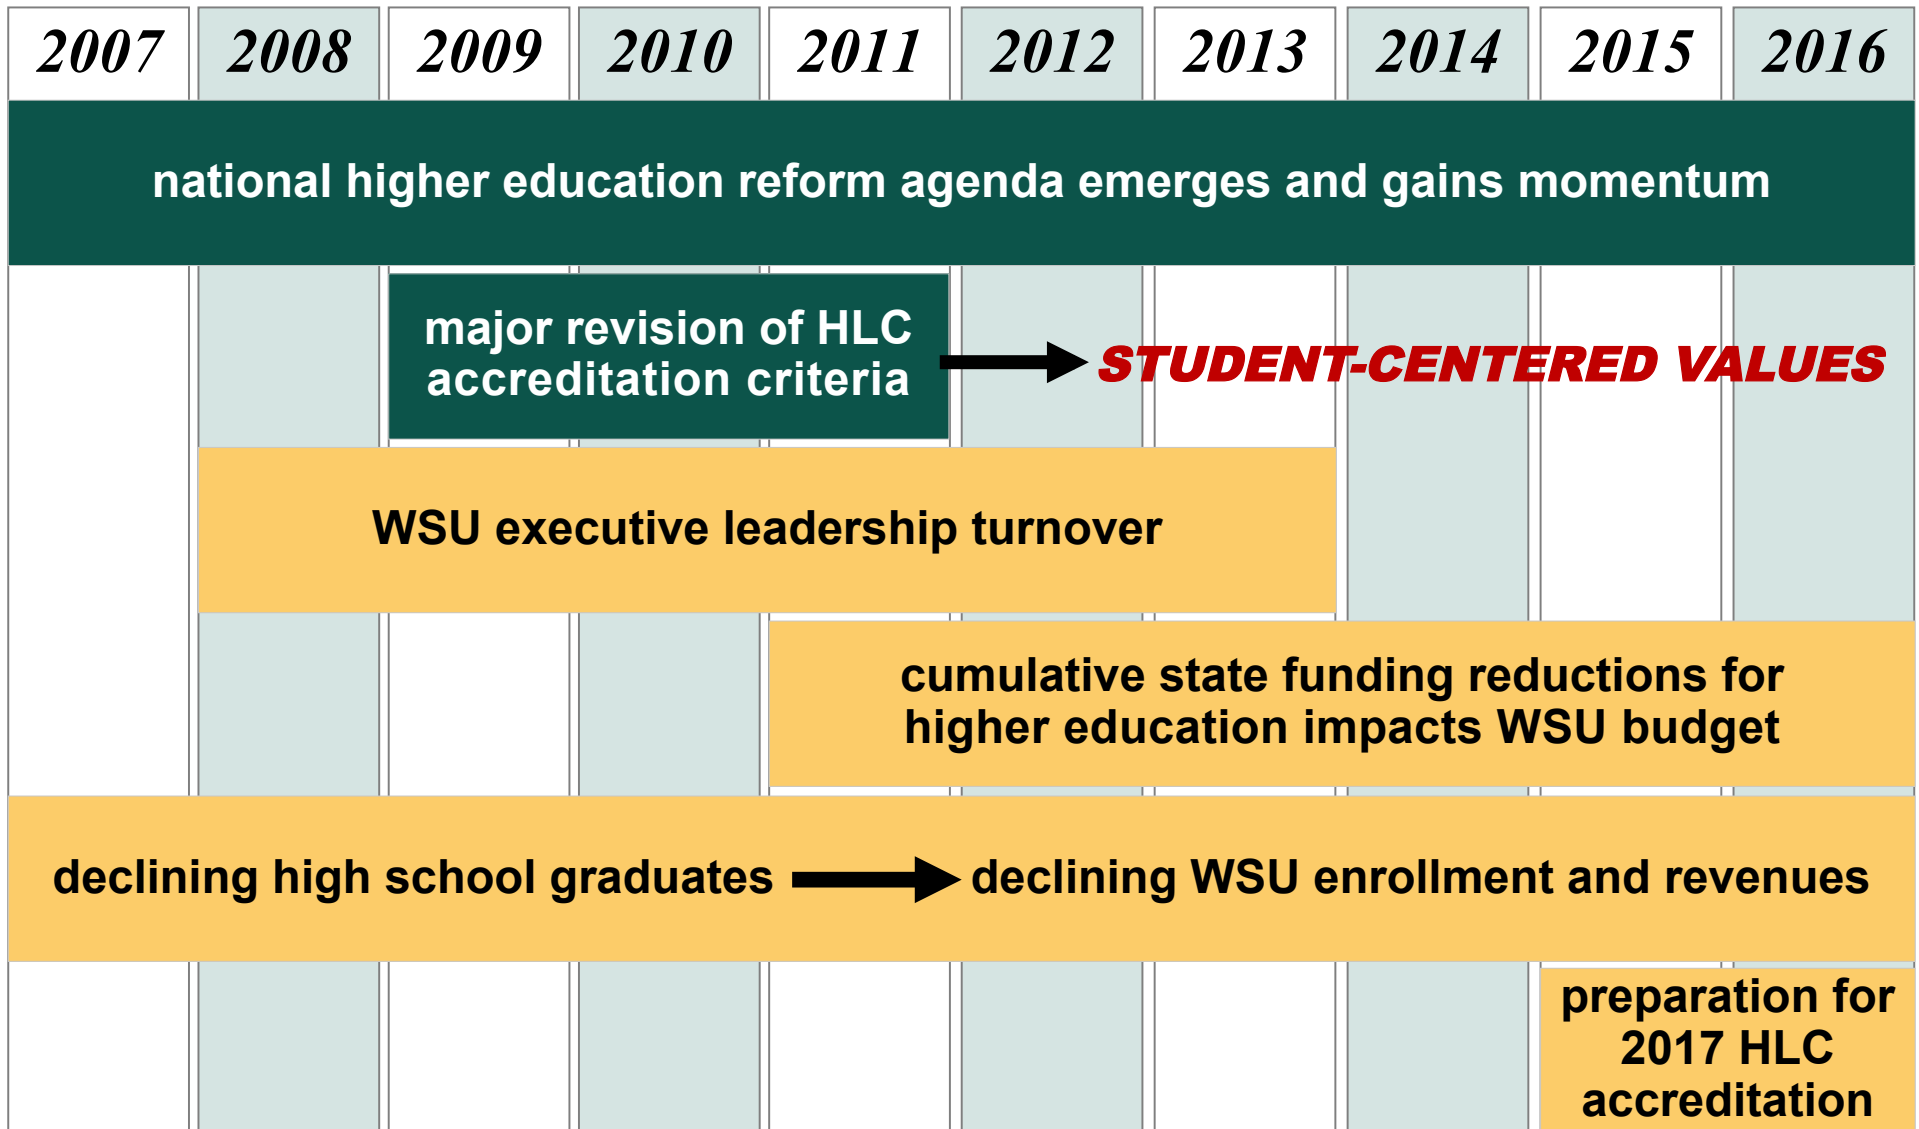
| 2007 | 2008 | 2009 | 2010 | 2011 | 2012 | 2013 | 2014 | 2015 | 2016 |
|---|---|---|---|---|---|---|---|---|---|

national higher education reform agenda emerges and gains momentum

major revision of HLC accreditation criteria → STUDENT-CENTERED VALUES

WSU executive leadership turnover

cumulative state funding reductions for higher education impacts WSU budget

declining high school graduates → declining WSU enrollment and revenues

preparation for 2017 HLC accreditation